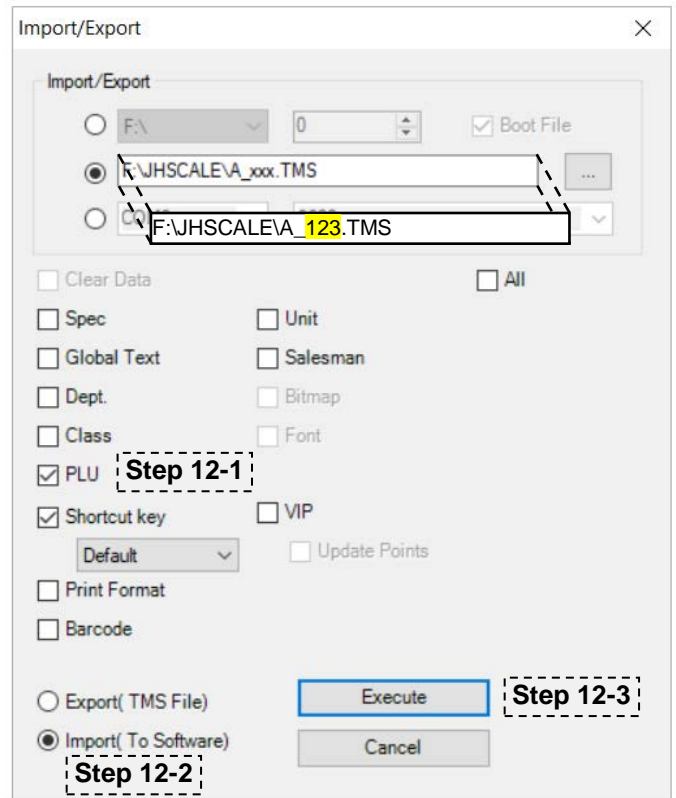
Import/Export

Import/Export

F:\

0

Boot File

F:\JHSCALE\A_xxx.TMS

...

COM

F:\JHSCALE\A_123.TMS

Clear Data

All

Spec

Unit

Global Text

Salesman

Dept.

Bitmap

Class

Font

PLU

Step 12-1

Shortcut key

VIP

Default

Update Points

Print Format

Barcode

Export( TMS File)

Execute

Step 12-3

Import( To Software)

Cancel

Step 12-2